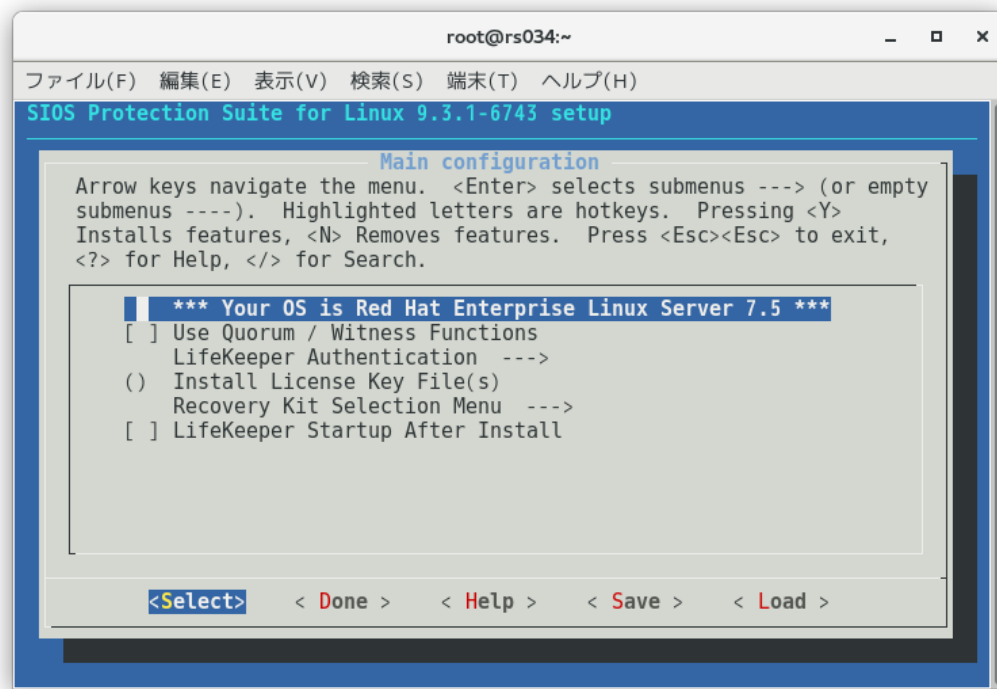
root@rs034:~

ファイル(F) 編集(E) 表示(V) 検索(S) 端末(T) ヘルプ(H)

SIOS Protection Suite for Linux 9.3.1-6743 setup

Main configuration

Arrow keys navigate the menu. <Enter> selects submenus ---> (or empty submenus ----). Highlighted letters are hotkeys. Pressing <Y> Installs features, <N> Removes features. Press <Esc><Esc> to exit, <?> for Help, </> for Search.

*** Your OS is Red Hat Enterprise Linux Server 7.5 ***
[ ] Use Quorum / Witness Functions
LifeKeeper Authentication --->
( ) Install License Key File(s)
Recovery Kit Selection Menu --->
[ ] LifeKeeper Startup After Install

<Select> < Done > < Help > < Save > < Load >